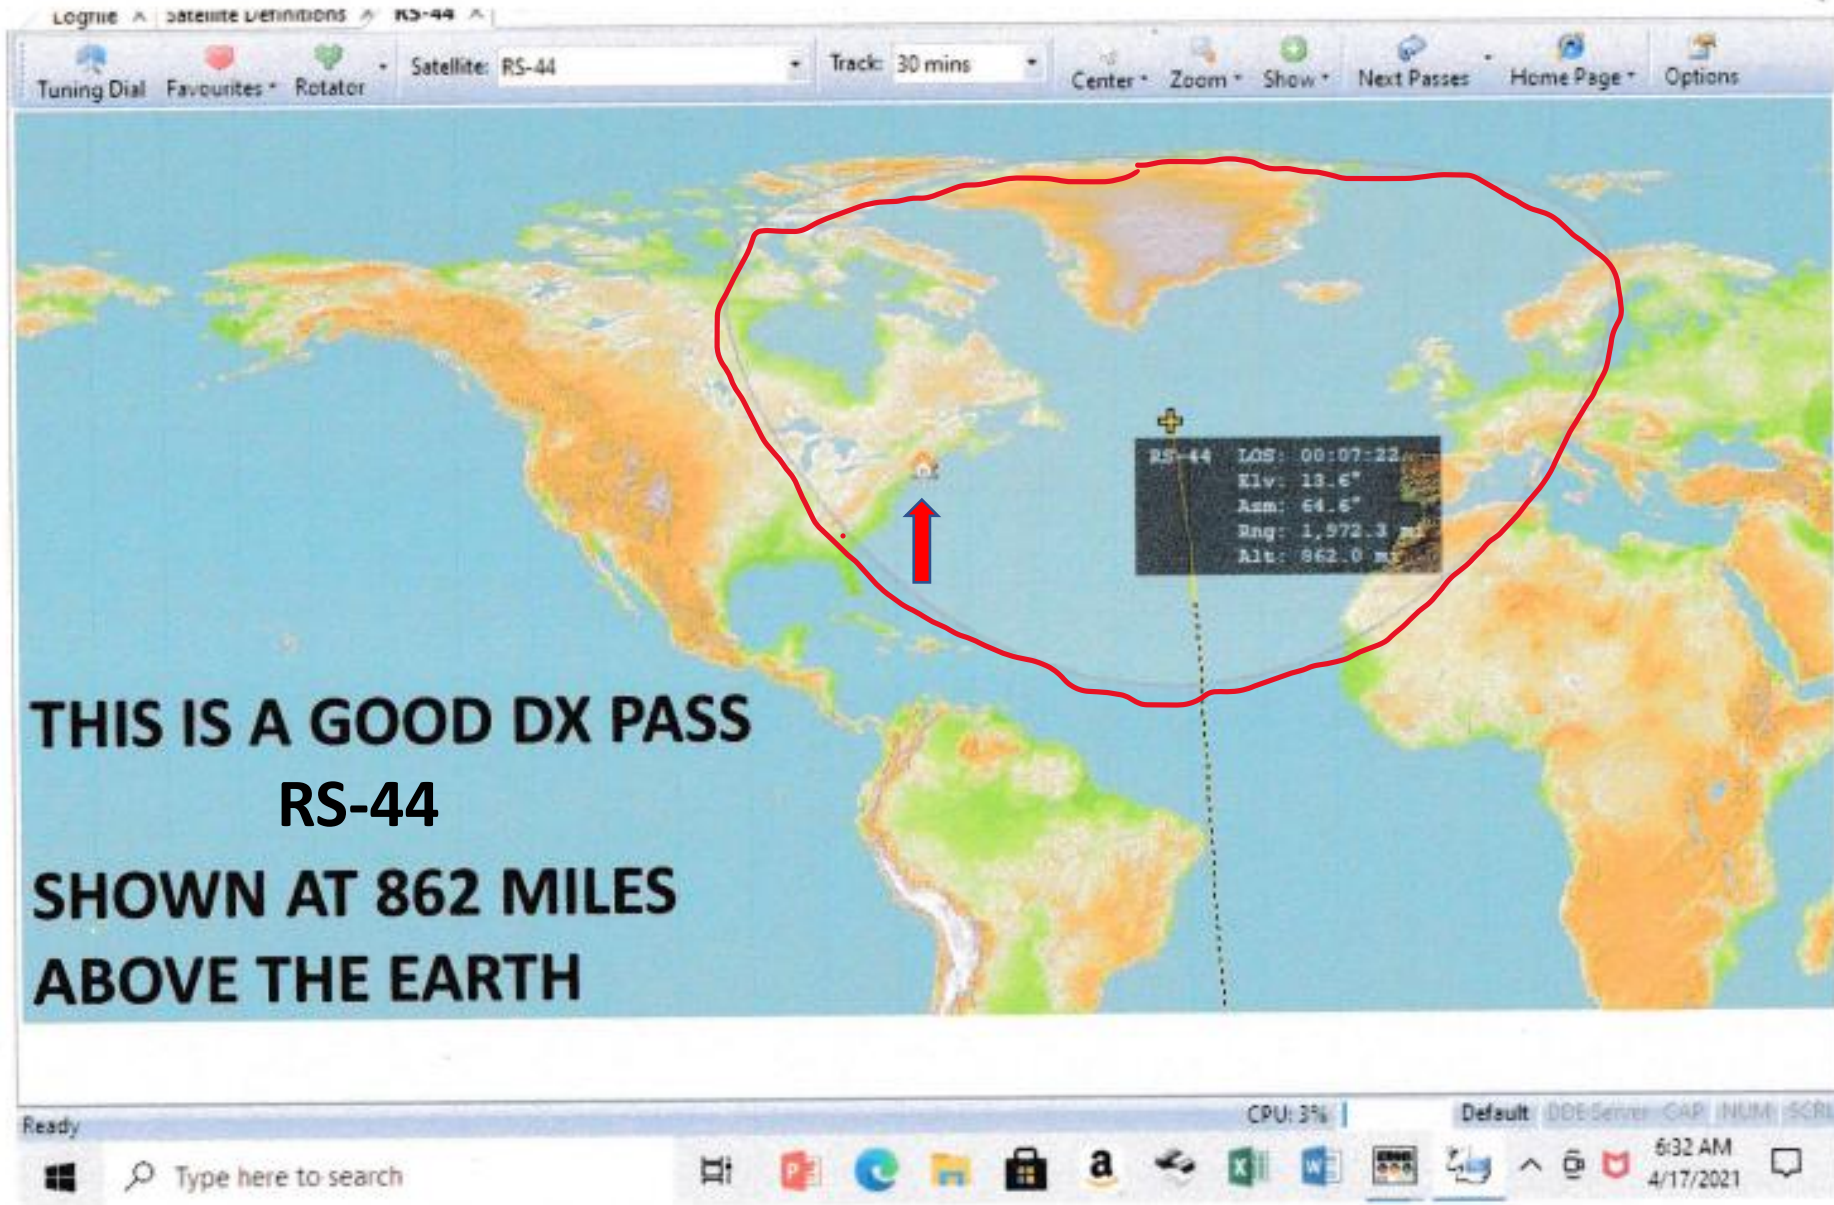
Logfile × Satellite Definitions × RS-44 ×

Tuning Dial Favourites Rotator Satellite: RS-44 Track: 30 mins Center Zoom Show Next Passes Home Page Options

RS-44 LOS: 00:07:22
Elv: 13.6°
Azm: 64.6°
Rng: 1,972.3 mi
Alt: 862.0 mi

THIS IS A GOOD DX PASS
RS-44
SHOWN AT 862 MILES
ABOVE THE EARTH

Ready CPU: 3% Default DDE Server CAP NUM SCRL

Type here to search

6:32 AM
4/17/2021